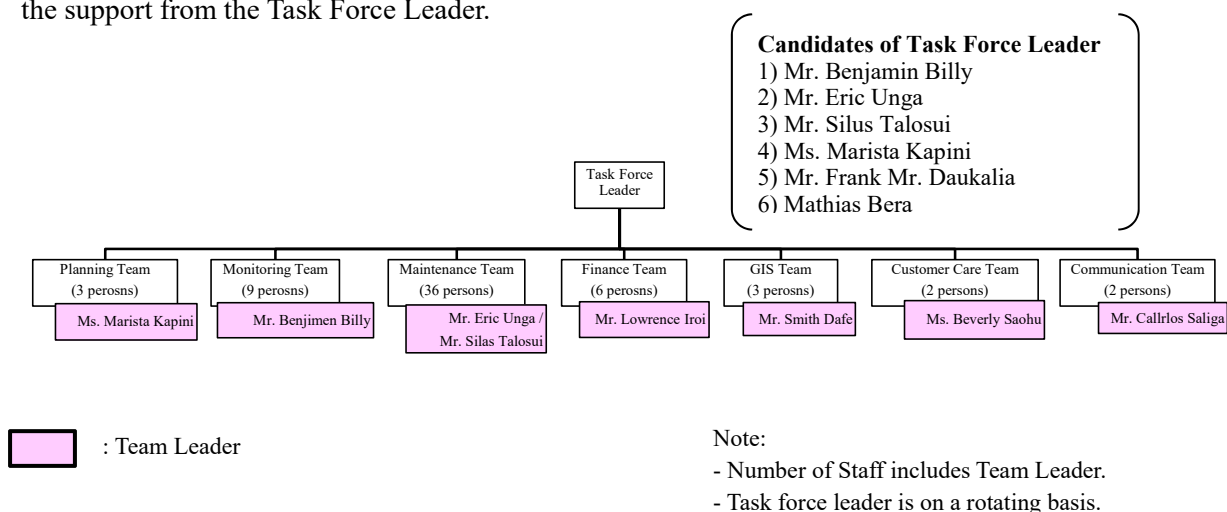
the support from the Task Force Leader.

**Candidates of Task Force Leader**
1) Mr. Benjamin Billy
2) Mr. Eric Unga
3) Mr. Silus Talosui
4) Ms. Marista Kapini
5) Mr. Frank Mr. Daukalia
6) Mathias Bera

Task Force Leader

Planning Team (3 perosns)
Ms. Marista Kapini

Monitoring Team (9 perosns)
Mr. Benjimen Billy

Maintenance Team (36 persons)
Mr. Eric Unga / Mr. Silas Talosui

Finance Team (6 perosns)
Mr. Lowrence Iroi

GIS Team (3 perosns)
Mr. Smith Dafe

Customer Care Team (2 persons)
Ms. Beverly Saohu

Communication Team (2 persons)
Mr. Callrlos Saliga

: Team Leader

Note:
- Number of Staff includes Team Leader.
- Task force leader is on a rotating basis.